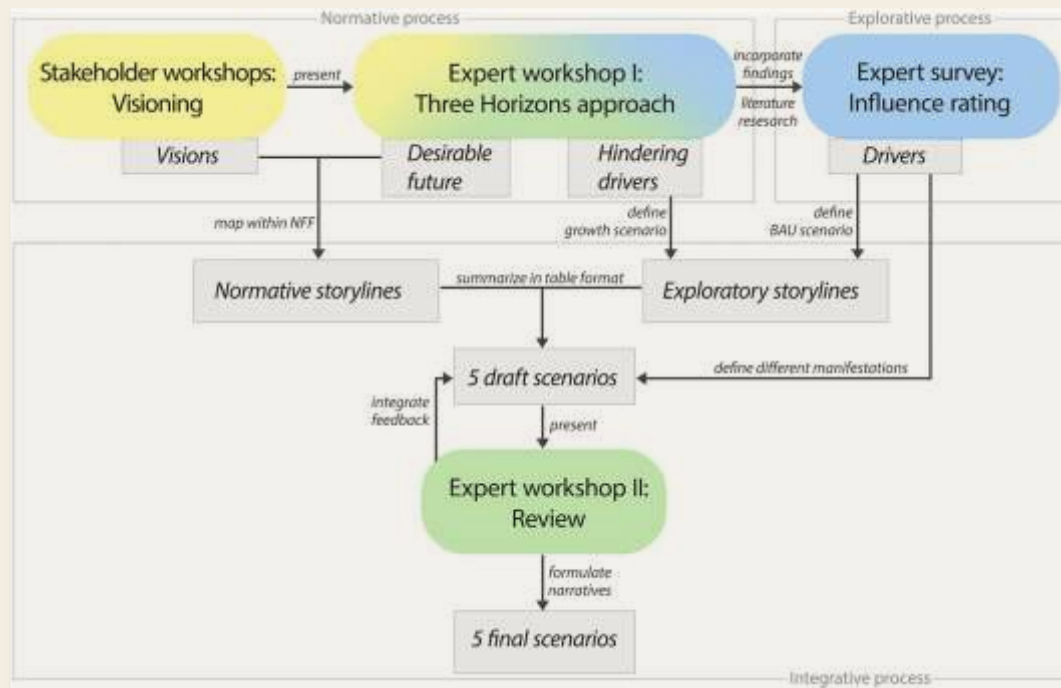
Normative process

Explorative process

Stakeholder workshops: Visioning

present

Expert workshop I: Three Horizons approach

incorporate findings

literature resesarch

Expert survey: Influence rating

Visions

Desirable future

Hindering drivers

Drivers

map within NFF

define growth scenario

define BAU scenario

Normative storylines

summarize in table format

Exploratory storylines

5 draft scenarios

define different manifestations

integrate feedback

present

Expert workshop II: Review

formulate narratives

5 final scenarios

Integrative process